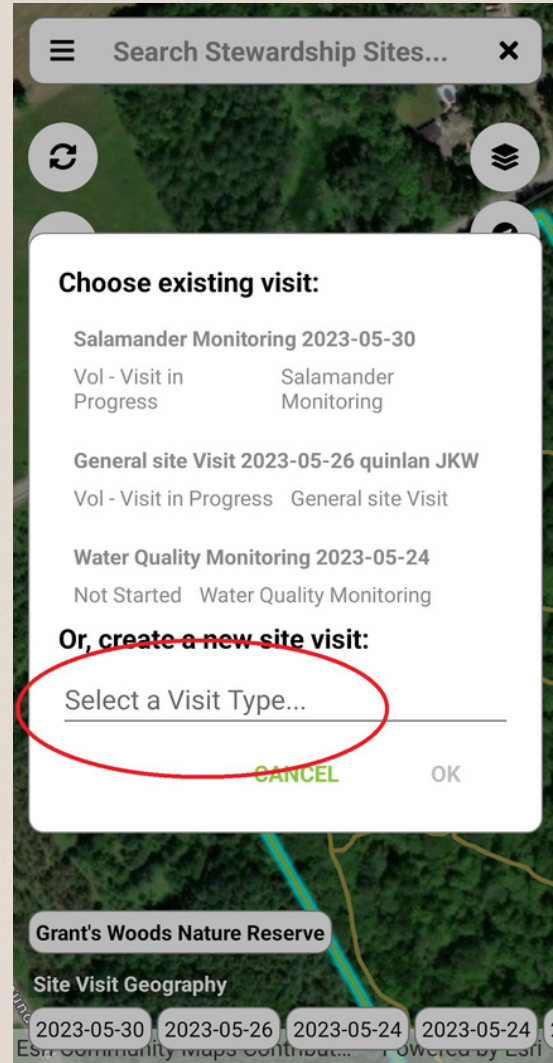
Search Stewardship Sites...

Choose existing visit:

Salamander Monitoring 2023-05-30

Vol - Visit in Progress Salamander Monitoring

General site Visit 2023-05-26 quinlan JKW

Vol - Visit in Progress General site Visit

Water Quality Monitoring 2023-05-24

Not Started Water Quality Monitoring

Or, create a new site visit:

Select a Visit Type...

CANCEL OK

Grant's Woods Nature Reserve

Site Visit Geography

2023-05-30 2023-05-26 2023-05-24 2023-05-24

Esri Community Maps Contribut... Powered by Esri